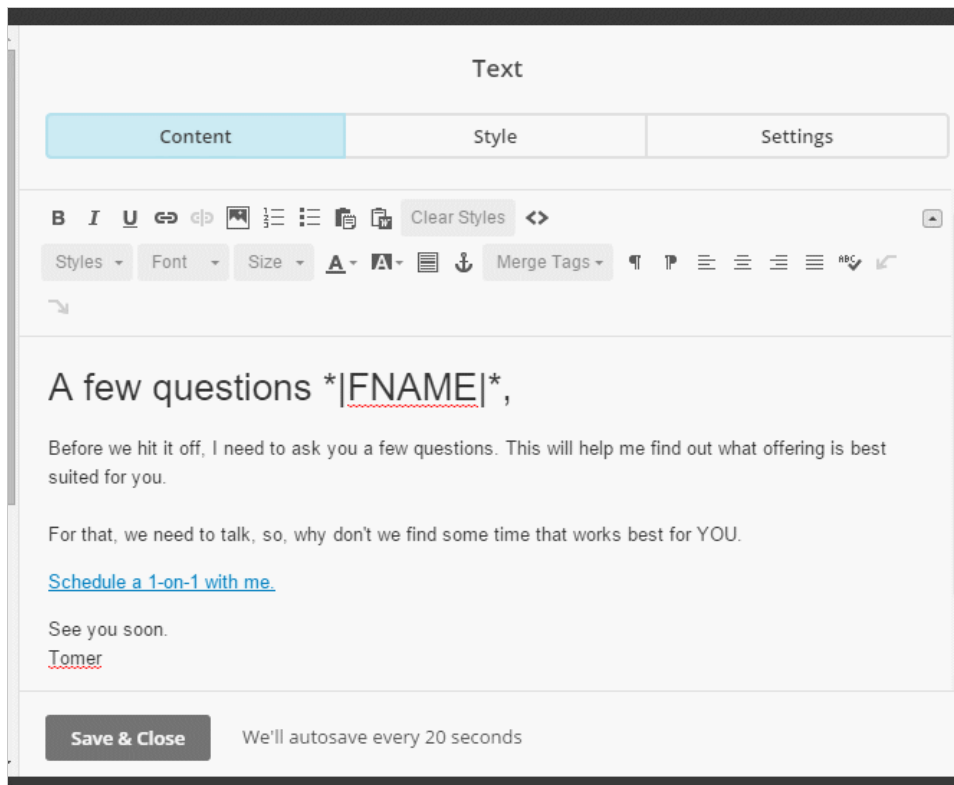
Text

Content | Style | Settings

B I U Clear Styles <>

Styles Font Size A A Merge Tags ¶

A few questions *|FNAME|*,

Before we hit it off, I need to ask you a few questions. This will help me find out what offering is best suited for you.

For that, we need to talk, so, why don't we find some time that works best for YOU.

Schedule a 1-on-1 with me.

See you soon.
Tomer

Save & Close We'll autosave every 20 seconds